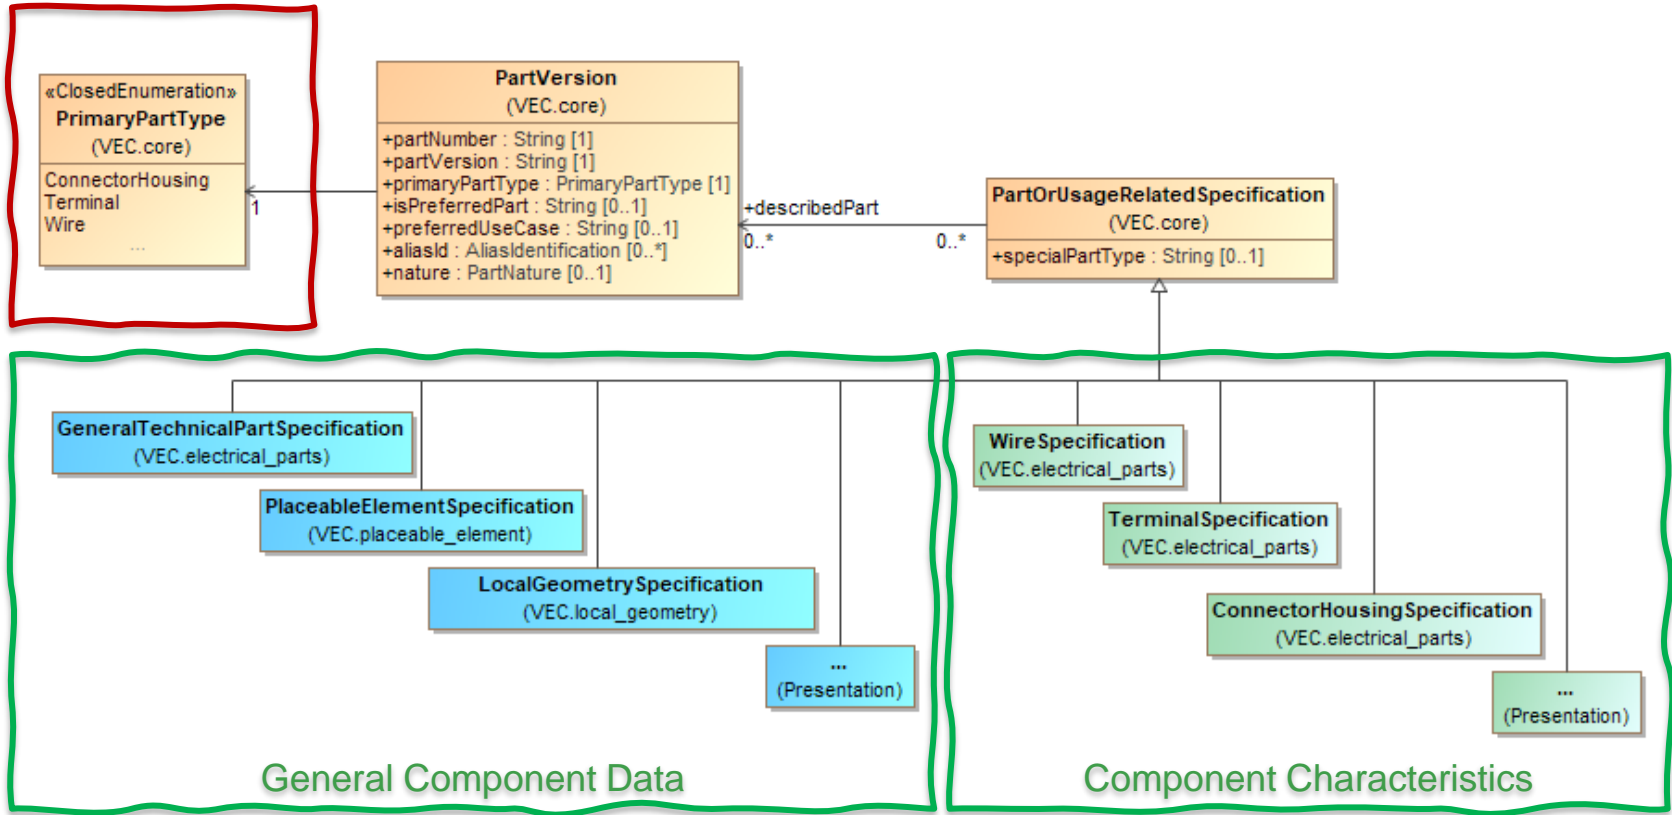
«ClosedEnumeration»
PrimaryPartType
(VEC.core)

ConnectorHousing
Terminal
Wire
...

1

PartVersion
(VEC.core)

+partNumber : String [1]
+partVersion : String [1]
+primaryPartType : PrimaryPartType [1]
+isPreferredPart : String [0..1]
+preferredUseCase : String [0..1]
+aliasId : AliasIdentification [0..*]
+nature : PartNature [0..1]

+describedPart
0..*
0..*

PartOrUsageRelatedSpecification
(VEC.core)

+specialPartType : String [0..1]

GeneralTechnicalPartSpecification
(VEC.electrical_parts)

PlaceableElementSpecification
(VEC.placeable_element)

LocalGeometrySpecification
(VEC.local_geometry)

...
(Presentation)

WireSpecification
(VEC.electrical_parts)

TerminalSpecification
(VEC.electrical_parts)

ConnectorHousingSpecification
(VEC.electrical_parts)

...
(Presentation)

General Component Data

Component Characteristics